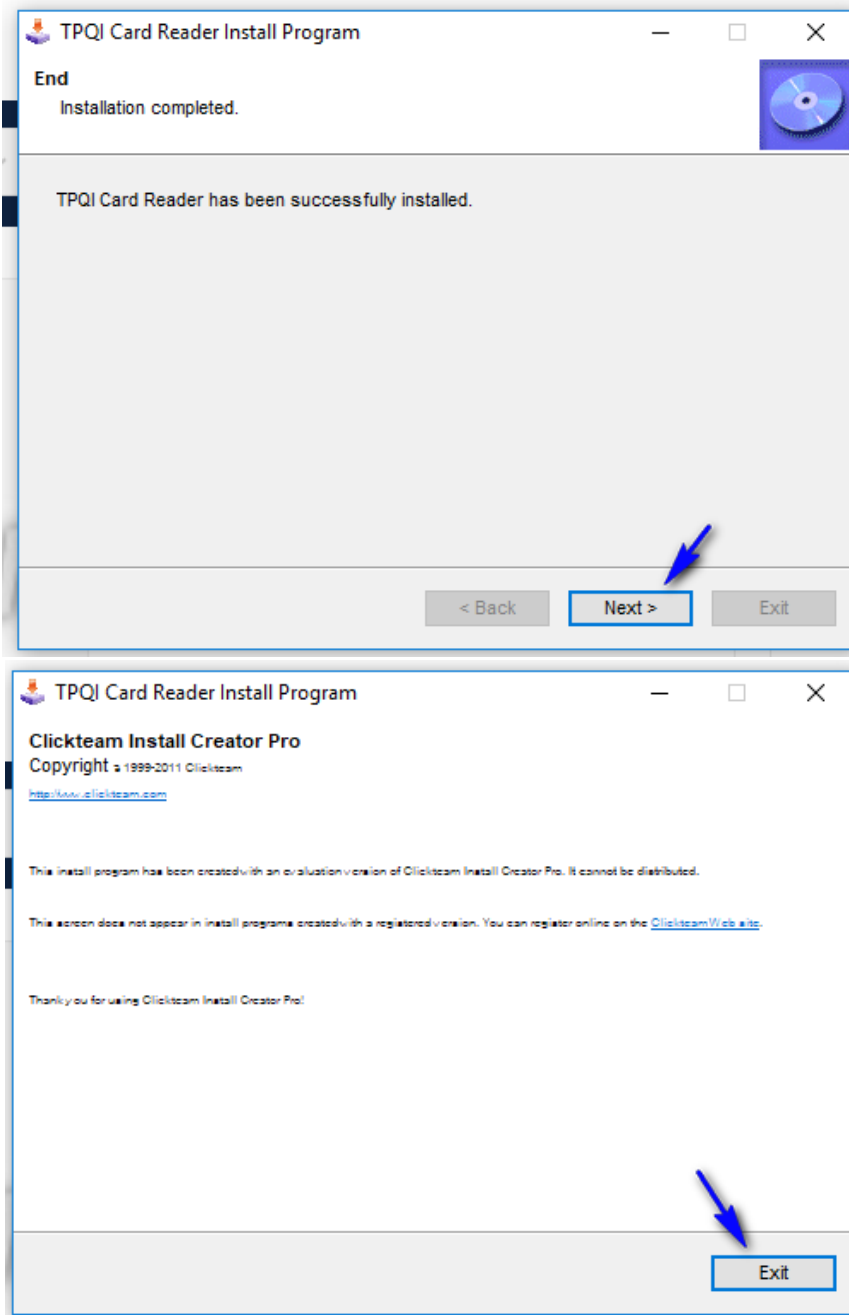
TPQI Card Reader Install Program

End
Installation completed.

TPQI Card Reader has been successfully installed.

< Back
Next >
Exit

TPQI Card Reader Install Program

Clickteam Install Creator Pro
Copyright © 1999-2011 Clickteam

http://www.clickteam.com

This install program has been created with an evaluation version of Clickteam Install Creator Pro. It cannot be distributed.

This screen does not appear in install programs created with a registered version. You can register online on the Clickteam Web site.

Thank you for using Clickteam Install Creator Pro!

Exit